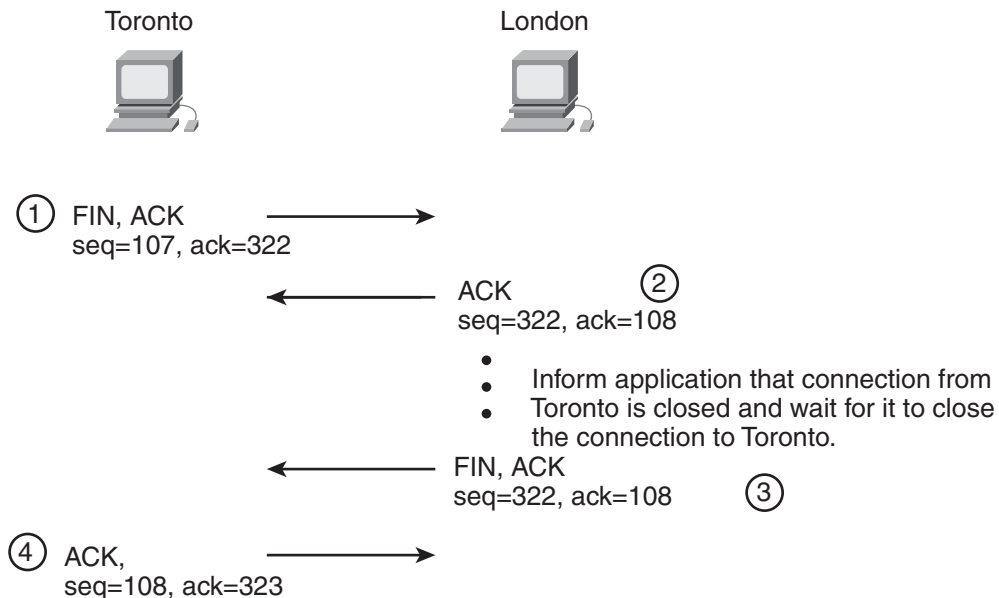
Toronto

London

1 FIN, ACK
seq=107, ack=322

ACK 2
seq=322, ack=108

Inform application that connection from Toronto is closed and wait for it to close the connection to Toronto.

FIN, ACK
seq=322, ack=108 3

4 ACK,
seq=108, ack=323